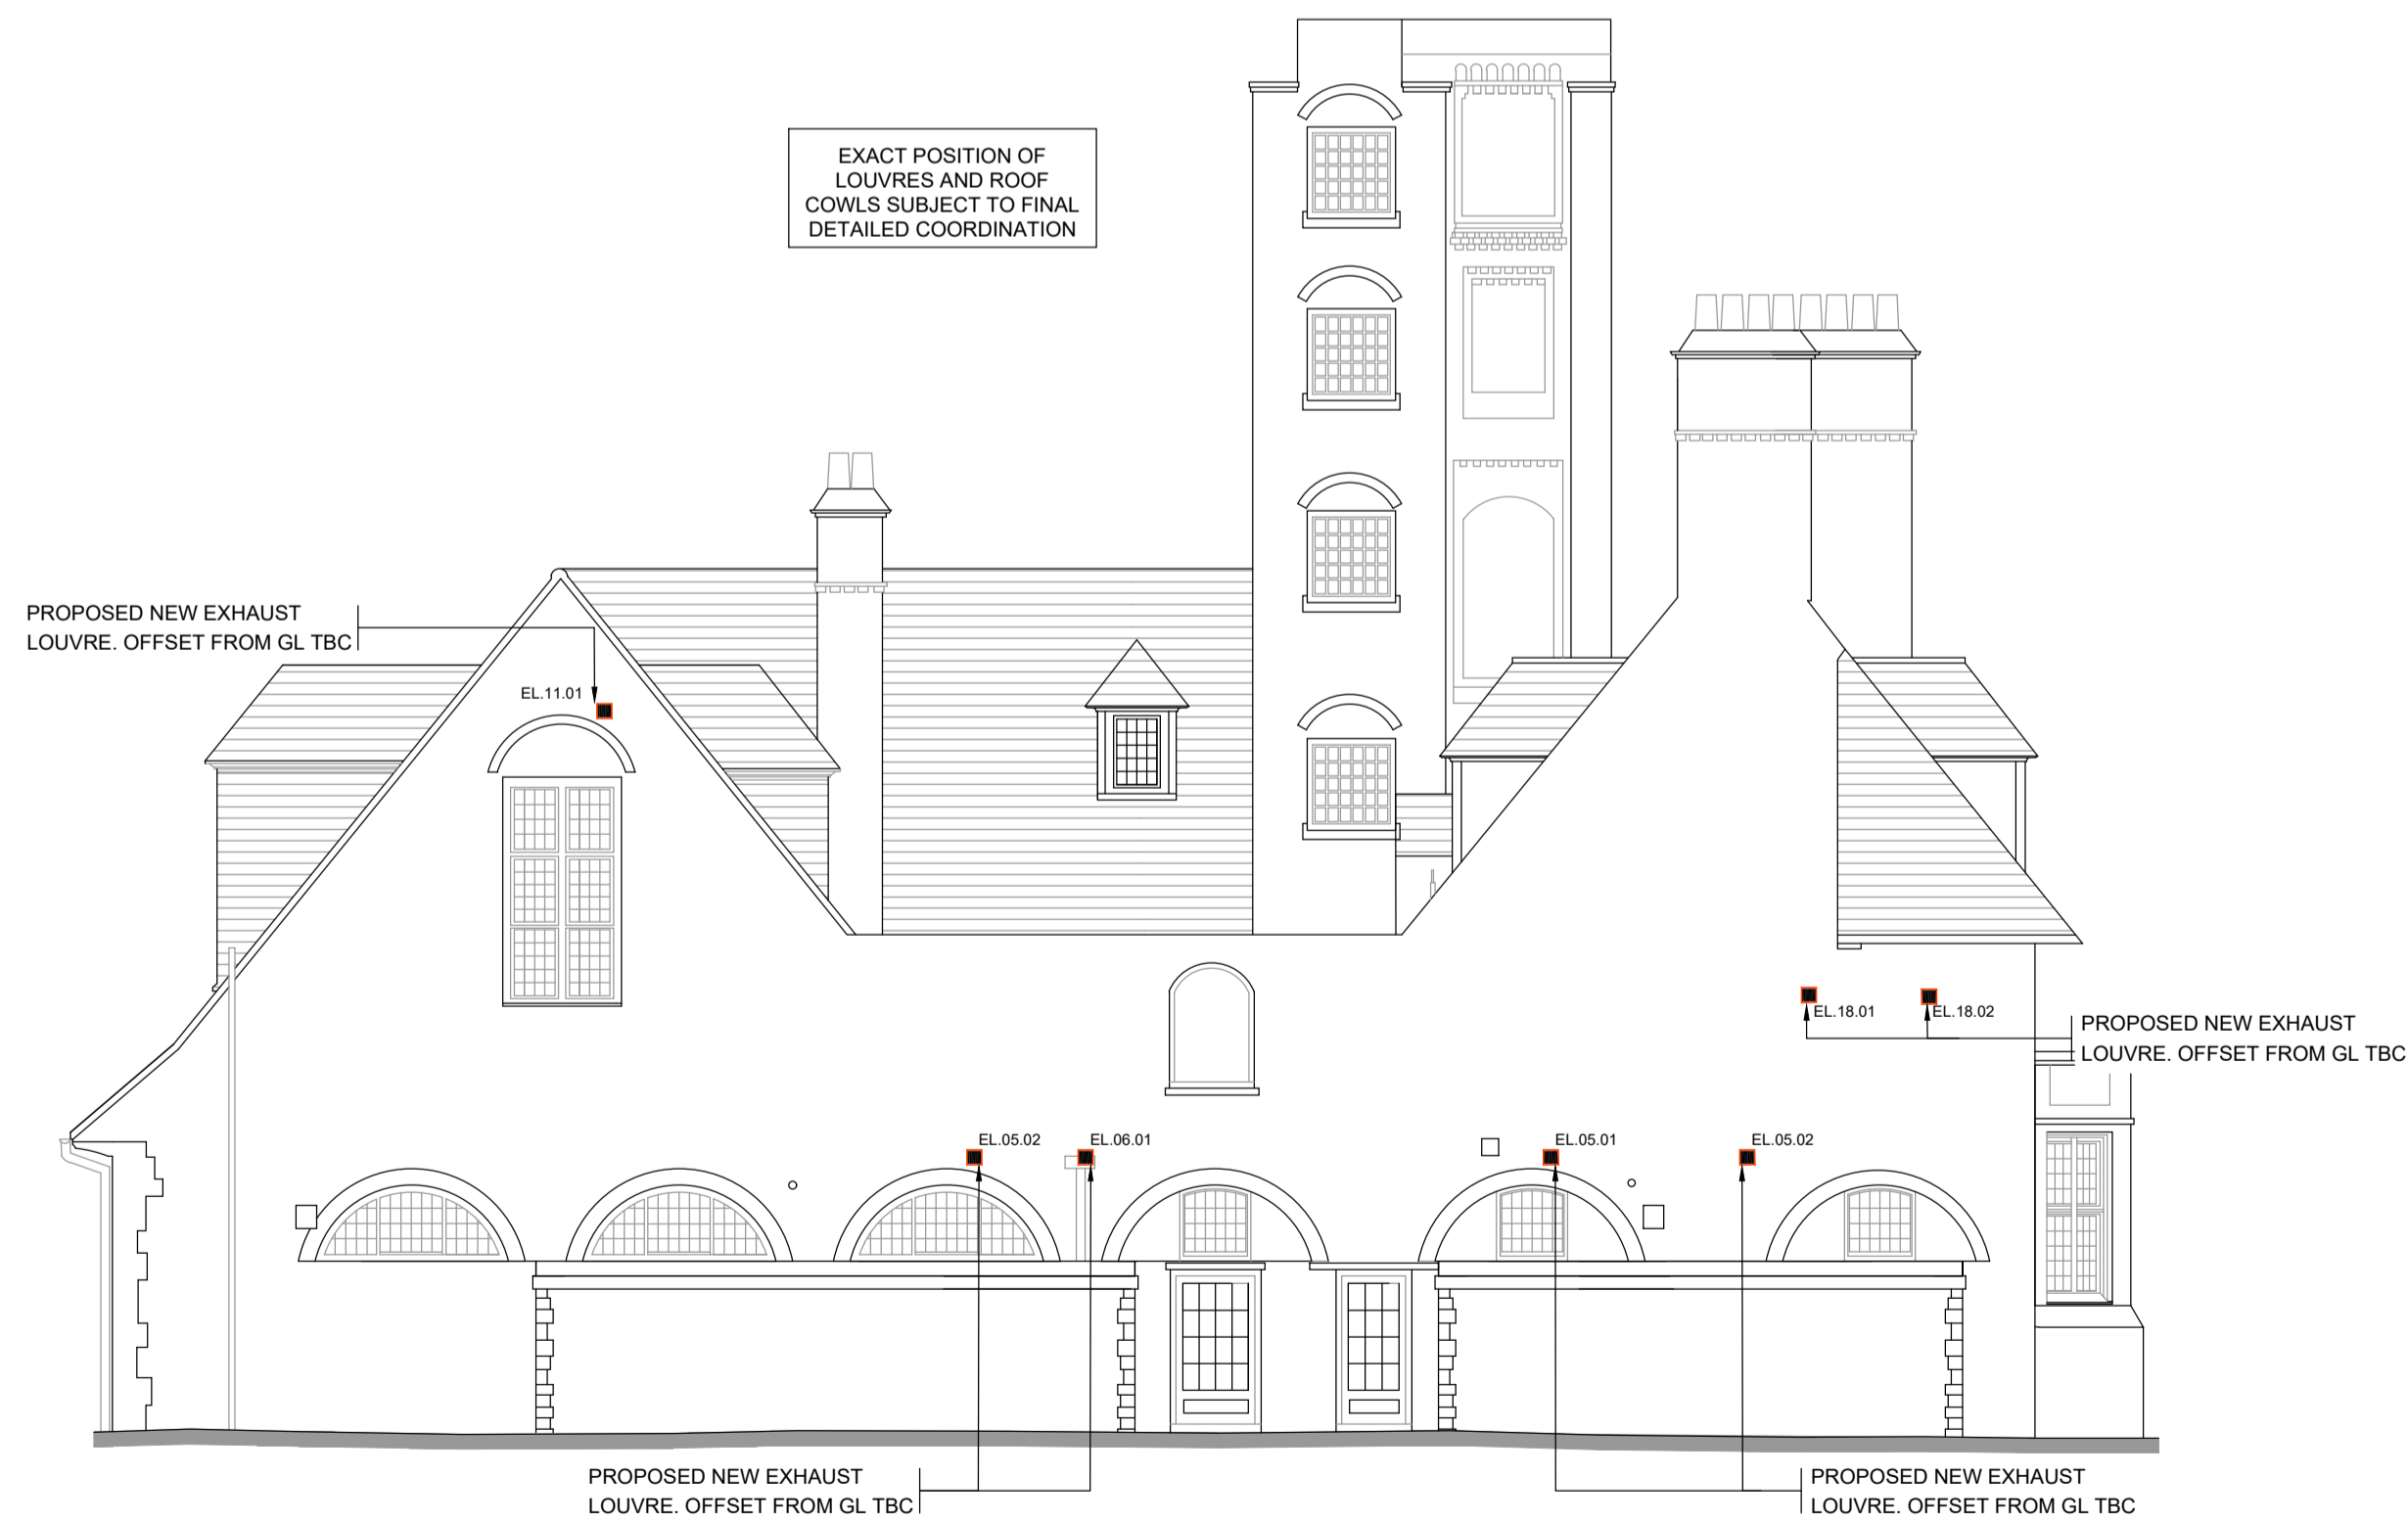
EXACT POSITION OF LOUVRES AND ROOF COWLS SUBJECT TO FINAL DETAILED COORDINATION

PROPOSED NEW EXHAUST LOUVRE. OFFSET FROM GL TBC

EL.11.01

EL.18.01

EL.18.02

PROPOSED NEW EXHAUST LOUVRE. OFFSET FROM GL TBC

EL.05.02

EL.06.01

EL.05.01

EL.05.02

PROPOSED NEW EXHAUST LOUVRE. OFFSET FROM GL TBC

PROPOSED NEW EXHAUST LOUVRE. OFFSET FROM GL TBC